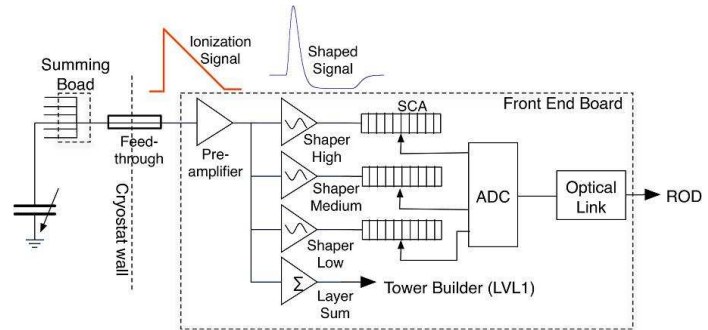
Summing Board

Ionization Signal

Shaped Signal

Front End Board

Feed-through

Cryostat wall

Pre-amplifier

Shaper High

SCA

Shaper Medium

Shaper Low

ADC

Optical Link

ROD

$\Sigma$

Layer Sum

Tower Builder (LVL1)